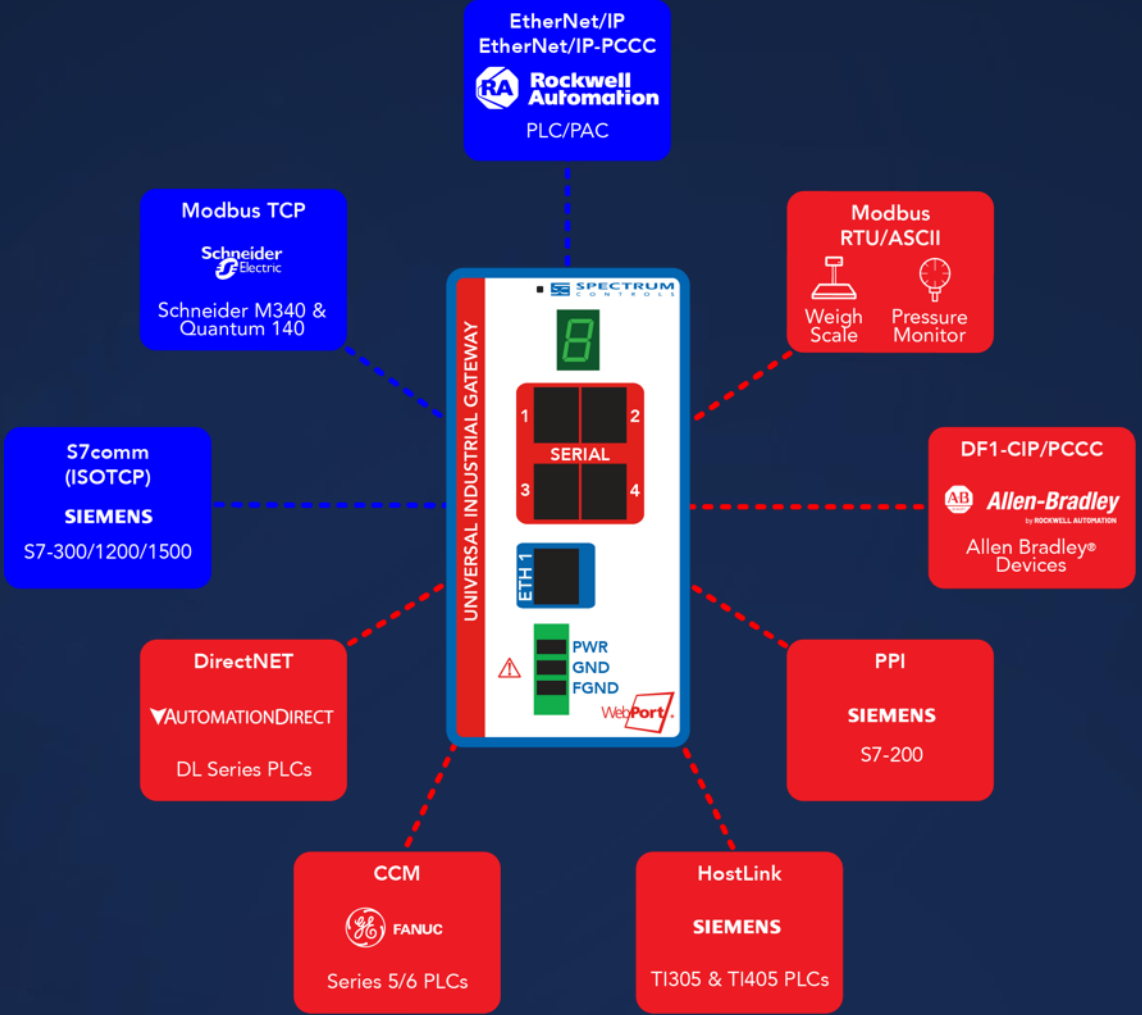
EtherNet/IP
EtherNet/IP-PCCC
RA Rockwell Automation
PLC/PAC

Modbus TCP
Schneider Electric
Schneider M340 & Quantum 140

Modbus RTU/ASCII
Weigh Scale
Pressure Monitor

SPECTRUM CONTROLS
UNIVERSAL INDUSTRIAL GATEWAY
8
1
2
SERIAL
3
4
ETH 1
PWR
GND
FGND
WebPort

S7comm (ISOTCP)
SIEMENS
S7-300/1200/1500

DF1-CIP/PCCC
AB Allen-Bradley
by ROCKWELL AUTOMATION
Allen Bradley® Devices

DirectNET
AUTOMATIONDIRECT
DL Series PLCs

PPI
SIEMENS
S7-200

CCM
GE FANUC
Series 5/6 PLCs

HostLink
SIEMENS
TI305 & TI405 PLCs